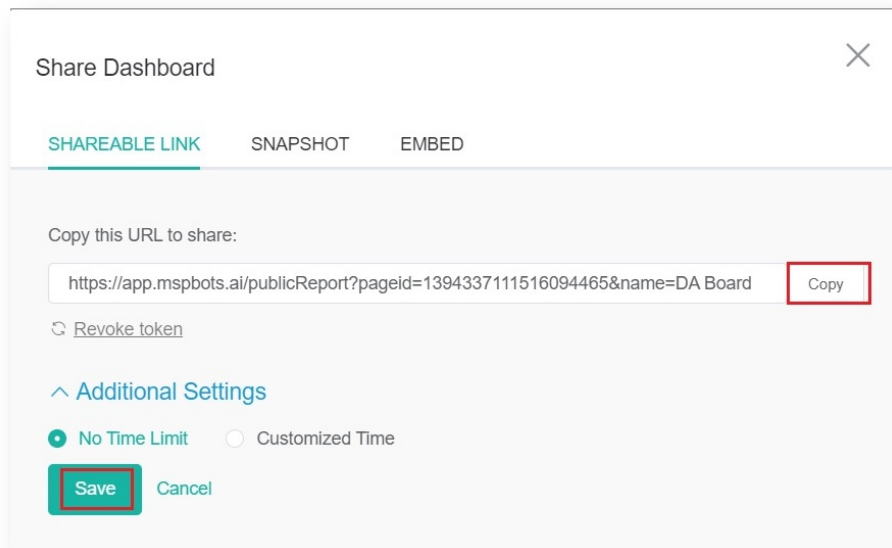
Share Dashboard

SHAREABLE LINK SNAPSHOT EMBED

Copy this URL to share:

https://app.mspbots.ai/publicReport?pageid=1394337111516094465&name=DA Board

Copy

Revoke token

Additional Settings

No Time Limit Customized Time

Save Cancel